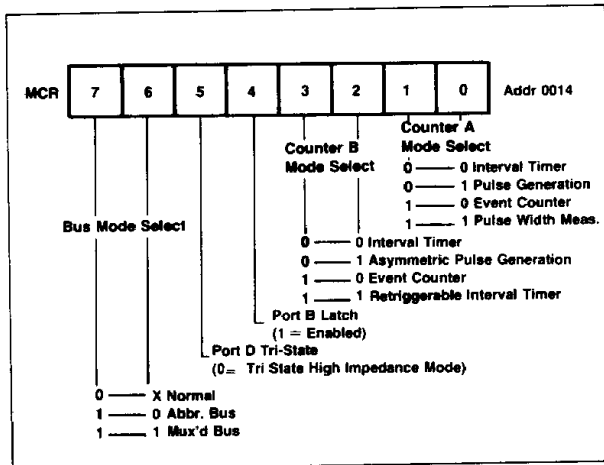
MCR

| 7 | 6 | 5 | 4 | 3 | 2 | 1 | 0 |
|---|---|---|---|---|---|---|---|

Addr 0014

Counter A Mode Select
0 —— 0 Interval Timer
0 —— 1 Pulse Generation
1 —— 0 Event Counter
1 —— 1 Pulse Width Meas.

Counter B Mode Select
0 —— 0 Interval Timer
0 —— 1 Asymmetric Pulse Generation
1 —— 0 Event Counter
1 —— 1 Retriggerable Interval Timer

Port B Latch
(1 = Enabled)

Port D Tri-State
(0= Tri State High Impedance Mode)

Bus Mode Select
0 —— X Normal
1 —— 0 Abbr. Bus
1 —— 1 Mux'd Bus